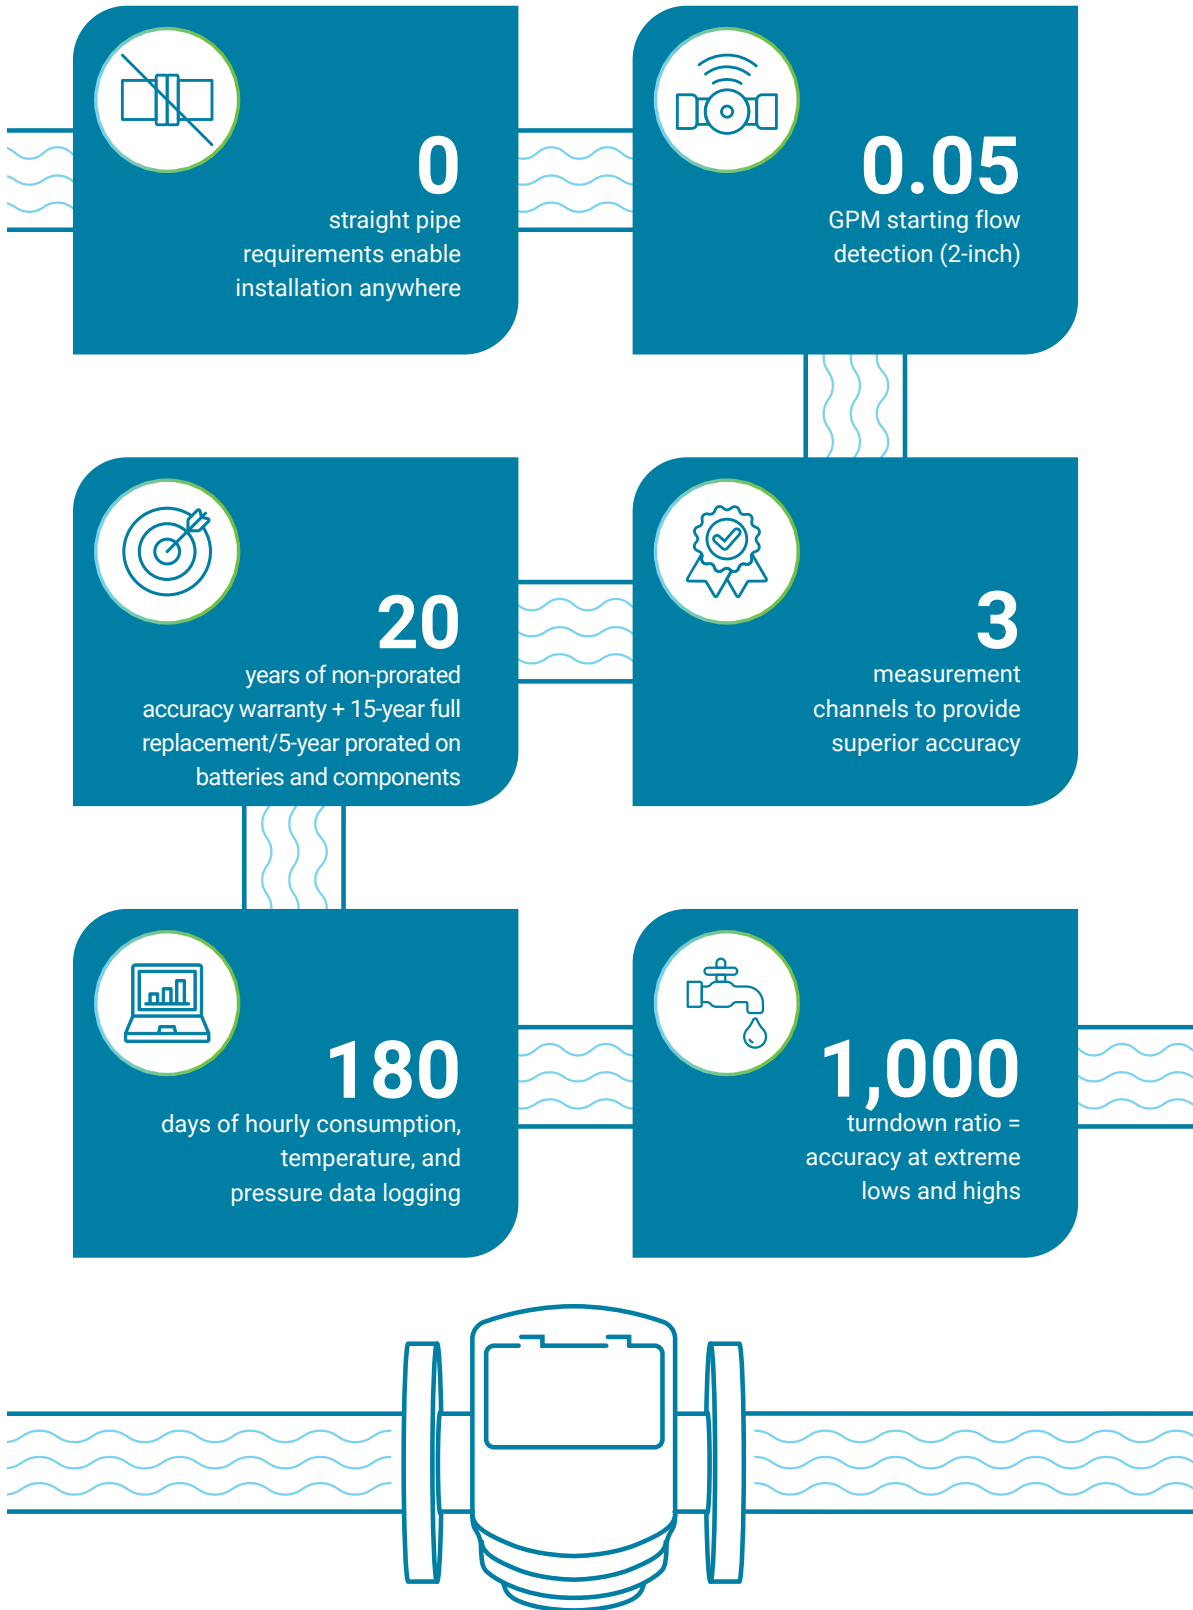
0
straight pipe requirements enable installation anywhere

0.05
GPM starting flow detection (2-inch)

20
years of non-prorated accuracy warranty + 15-year full replacement/5-year prorated on batteries and components

3
measurement channels to provide superior accuracy

180
days of hourly consumption, temperature, and pressure data logging

1,000
turndown ratio = accuracy at extreme lows and highs